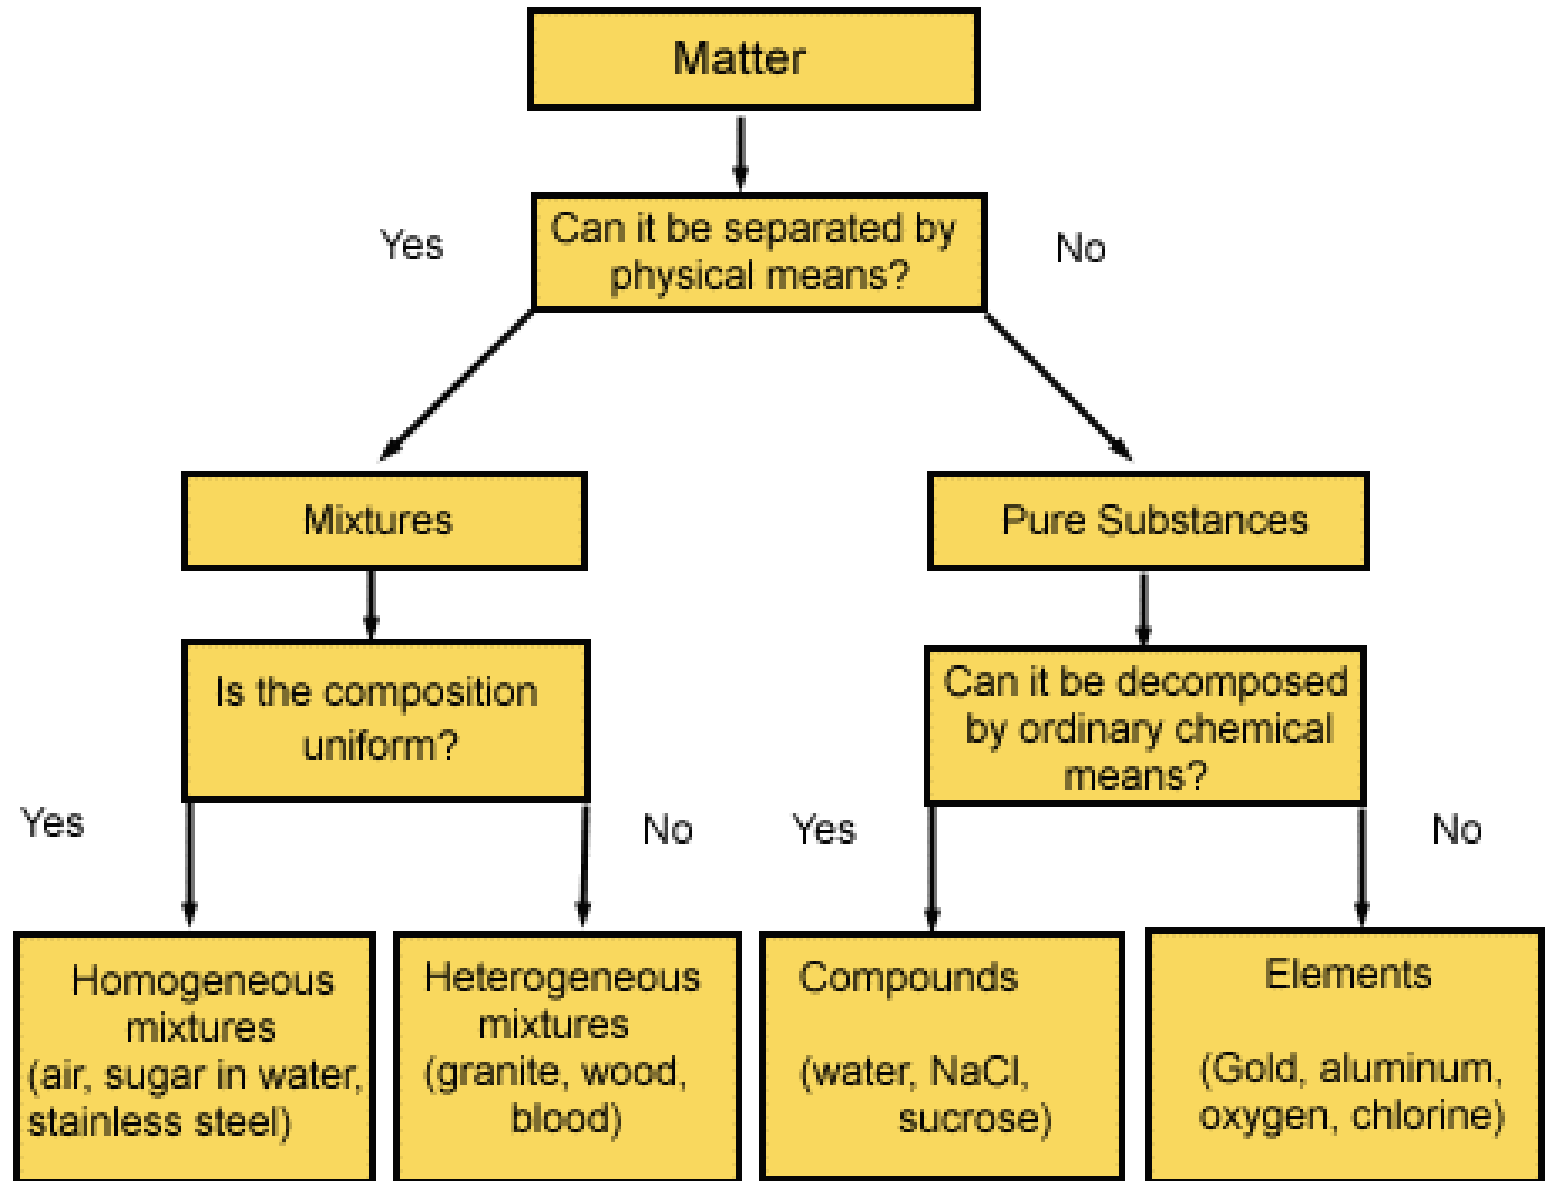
Matter

Can it be separated by physical means?

Yes

No

Mixtures

Pure Substances

Is the composition uniform?

Can it be decomposed by ordinary chemical means?

Yes

No

Yes

No

Homogeneous mixtures (air, sugar in water, stainless steel)

Heterogeneous mixtures (granite, wood, blood)

Compounds

(water, NaCl, sucrose)

Elements

(Gold, aluminum, oxygen, chlorine)